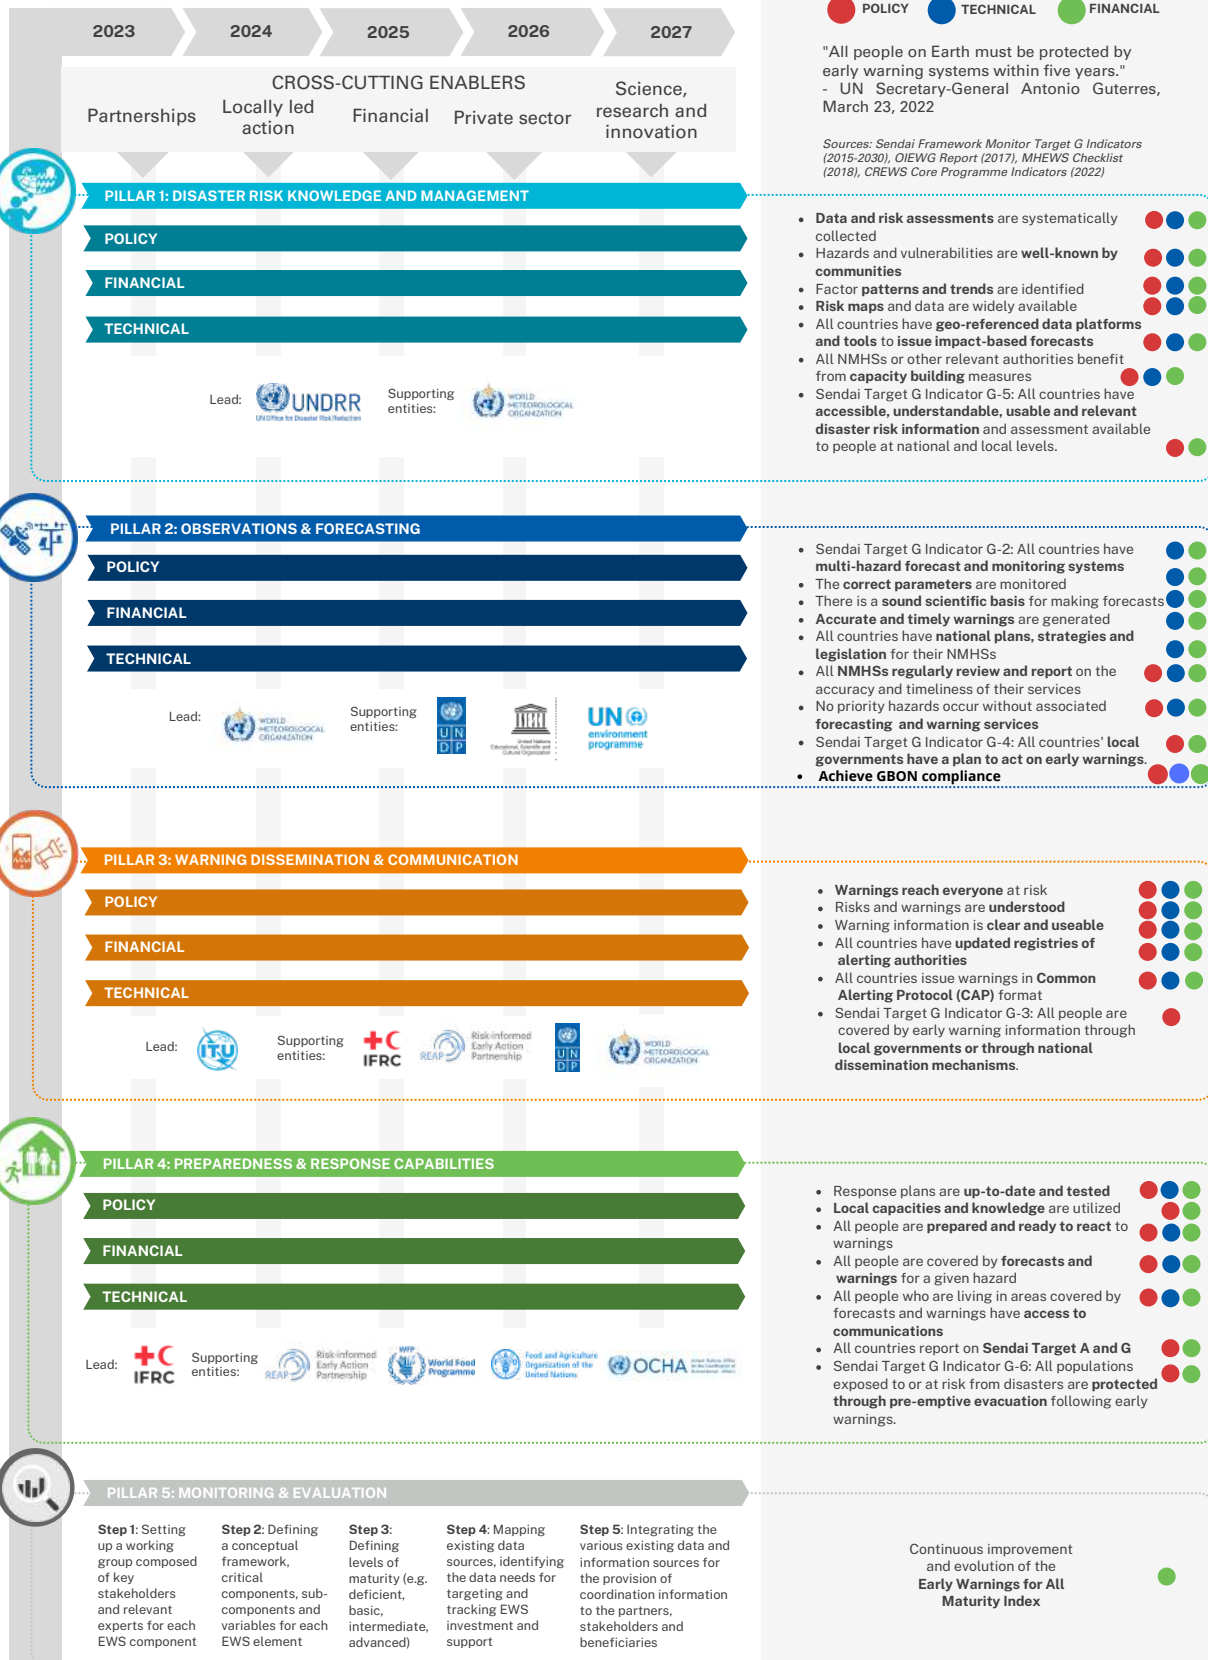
2023 2024 2025 2026 2027

CROSS-CUTTING ENABLERS

Partnerships | Locally led action | Financial | Private sector | Science, research and innovation

POLICY TECHNICAL FINANCIAL

"All people on Earth must be protected by early warning systems within five years."
- UN Secretary-General Antonio Guterres, March 23, 2022

Sources: Sendai Framework Monitor Target G Indicators (2015-2030), OIEWG Report (2017), MHEWS Checklist (2018), CREWS Core Programme Indicators (2022)

PILLAR 1: DISASTER RISK KNOWLEDGE AND MANAGEMENT
POLICY
FINANCIAL
TECHNICAL

Lead: UNDRR UN Office for Disaster Risk Reduction
Supporting entities: WORLD METEOROLOGICAL ORGANIZATION

- Data and risk assessments are systematically collected
- Hazards and vulnerabilities are well-known by communities
- Factor patterns and trends are identified
- Risk maps and data are widely available
- All countries have geo-referenced data platforms and tools to issue impact-based forecasts
- All NMHSs or other relevant authorities benefit from capacity building measures
- Sendai Target G Indicator G-5: All countries have accessible, understandable, usable and relevant disaster risk information and assessment available to people at national and local levels.

PILLAR 2: OBSERVATIONS & FORECASTING
POLICY
FINANCIAL
TECHNICAL

Lead: WORLD METEOROLOGICAL ORGANIZATION
Supporting entities: UNDP United Nations Educational, Scientific and Cultural Organization UN environment programme

- Sendai Target G Indicator G-2: All countries have multi-hazard forecast and monitoring systems
- The correct parameters are monitored
- There is a sound scientific basis for making forecasts
- Accurate and timely warnings are generated
- All countries have national plans, strategies and legislation for their NMHSs
- All NMHSs regularly review and report on the accuracy and timeliness of their services
- No priority hazards occur without associated forecasting and warning services
- Sendai Target G Indicator G-4: All countries' local governments have a plan to act on early warnings.
- Achieve GBON compliance

PILLAR 3: WARNING DISSEMINATION & COMMUNICATION
POLICY
FINANCIAL
TECHNICAL

Lead: ITU
Supporting entities: IFRC REAP Risk-informed Early Action Partnership UNDP WORLD METEOROLOGICAL ORGANIZATION

- Warnings reach everyone at risk
- Risks and warnings are understood
- Warning information is clear and useable
- All countries have updated registries of alerting authorities
- All countries issue warnings in Common Alerting Protocol (CAP) format
- Sendai Target G Indicator G-3: All people are covered by early warning information through local governments or through national dissemination mechanisms.

PILLAR 4: PREPAREDNESS & RESPONSE CAPABILITIES
POLICY
FINANCIAL
TECHNICAL

Lead: IFRC
Supporting entities: REAP Risk-informed Early Action Partnership WFP World Food Programme Food and Agriculture Organization of the United Nations OCHA

- Response plans are up-to-date and tested
- Local capacities and knowledge are utilized
- All people are prepared and ready to react to warnings
- All people are covered by forecasts and warnings for a given hazard
- All people who are living in areas covered by forecasts and warnings have access to communications
- All countries report on Sendai Target A and G
- Sendai Target G Indicator G-6: All populations exposed to or at risk from disasters are protected through pre-emptive evacuation following early warnings.

PILLAR 5: MONITORING & EVALUATION

Step 1: Setting up a working group composed of key stakeholders and relevant experts for each EWS component

Step 2: Defining a conceptual framework, critical components, sub-components and variables for each EWS element

Step 3: Defining levels of maturity (e.g. deficient, basic, intermediate, advanced)

Step 4: Mapping existing data sources, identifying the data needs for targeting and tracking EWS investment and support

Step 5: Integrating the various existing data and information sources for the provision of coordination information to the partners, stakeholders and beneficiaries

Continuous improvement and evolution of the Early Warnings for All Maturity Index